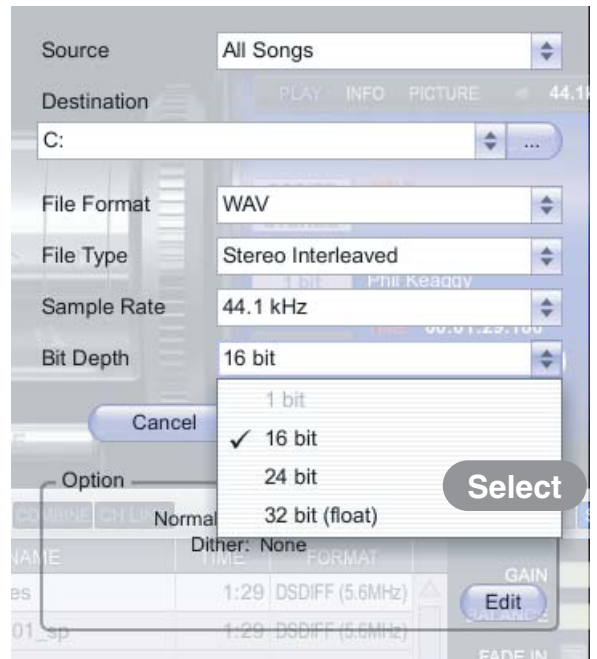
Source
All Songs
Destination
PLAY INFO PICTURE 44.1
C:
...
File Format
WAV
File Type
Stereo Interleaved
Phil Keaggy
Sample Rate
44.1 kHz
00:01:29.100
Bit Depth
16 bit
1 bit
✓ 16 bit
24 bit
32 bit (float)
Cancel
Select
Option
COMBINE CH LINK
Normal
Dither: None
NAME TIME FORMAT
es 1:29 DSDIFF (5.6MHz)
01_sp 1:29 DSDIFF (5.6MHz)
GAIN
Edit
FADE IN